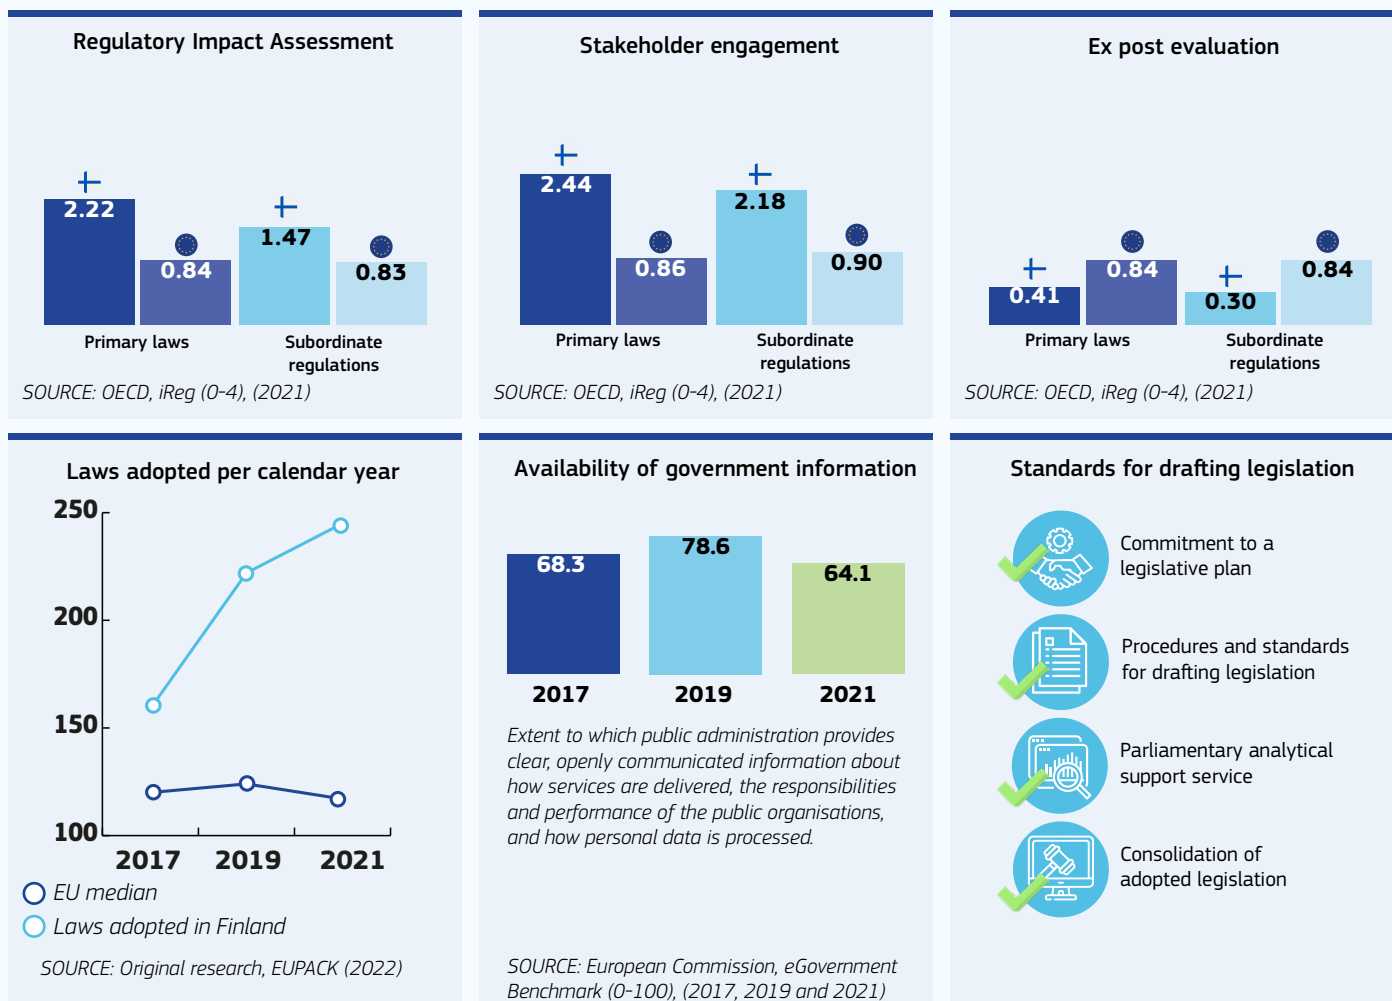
Regulatory Impact Assessment

2.22 0.84 1.47 0.83

Primary laws

Subordinate regulations

SOURCE: OECD, iReg (0-4), (2021)

Stakeholder engagement

2.44 0.86 2.18 0.90

Primary laws

Subordinate regulations

SOURCE: OECD, iReg (0-4), (2021)

Ex post evaluation

0.41 0.84 0.30 0.84

Primary laws

Subordinate regulations

SOURCE: OECD, iReg (0-4), (2021)

Laws adopted per calendar year

250

200

150

100

2017 2019 2021

EU median

Laws adopted in Finland

SOURCE: Original research, EUPACK (2022)

Availability of government information

68.3 78.6 64.1

2017 2019 2021

Extent to which public administration provides clear, openly communicated information about how services are delivered, the responsibilities and performance of the public organisations, and how personal data is processed.

SOURCE: European Commission, eGovernment Benchmark (0-100), (2017, 2019 and 2021)

Standards for drafting legislation

Commitment to a legislative plan

Procedures and standards for drafting legislation

Parliamentary analytical support service

Consolidation of adopted legislation